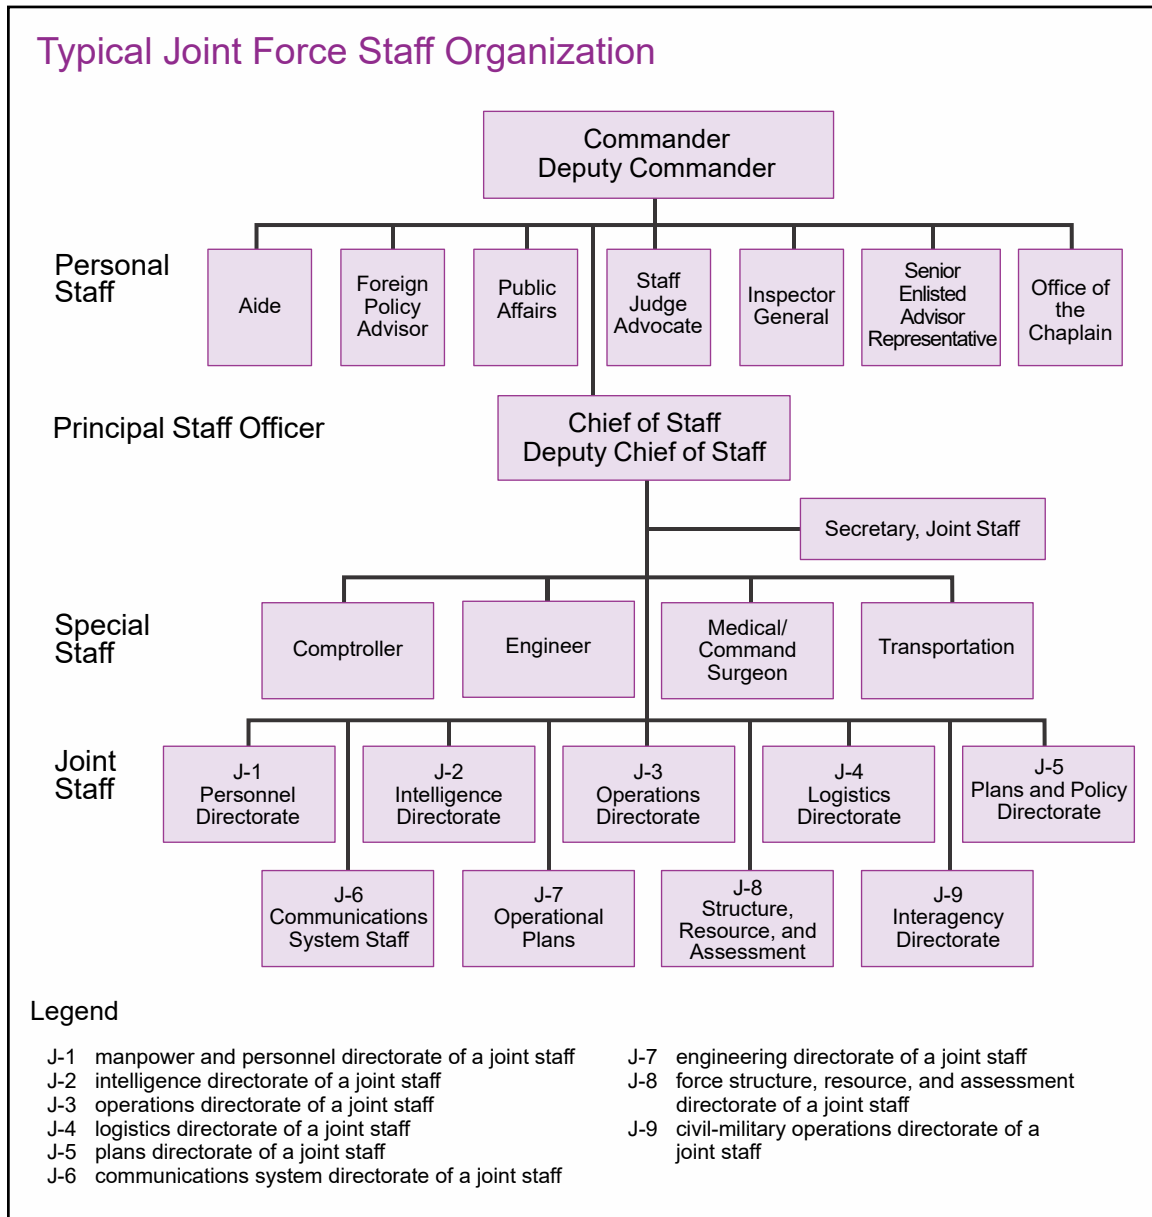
Typical Joint Force Staff Organization

Commander
Deputy Commander

Personal Staff

Aide

Foreign Policy Advisor

Public Affairs

Staff Judge Advocate

Inspector General

Senior Enlisted Advisor Representative

Office of the Chaplain

Principal Staff Officer

Chief of Staff
Deputy Chief of Staff

Secretary, Joint Staff

Special Staff

Comptroller

Engineer

Medical/ Command Surgeon

Transportation

Joint Staff

J-1 Personnel Directorate

J-2 Intelligence Directorate

J-3 Operations Directorate

J-4 Logistics Directorate

J-5 Plans and Policy Directorate

J-6 Communications System Staff

J-7 Operational Plans

J-8 Structure, Resource, and Assessment

J-9 Interagency Directorate

Legend

J-1 manpower and personnel directorate of a joint staff
J-2 intelligence directorate of a joint staff
J-3 operations directorate of a joint staff
J-4 logistics directorate of a joint staff
J-5 plans directorate of a joint staff
J-6 communications system directorate of a joint staff

J-7 engineering directorate of a joint staff
J-8 force structure, resource, and assessment directorate of a joint staff
J-9 civil-military operations directorate of a joint staff